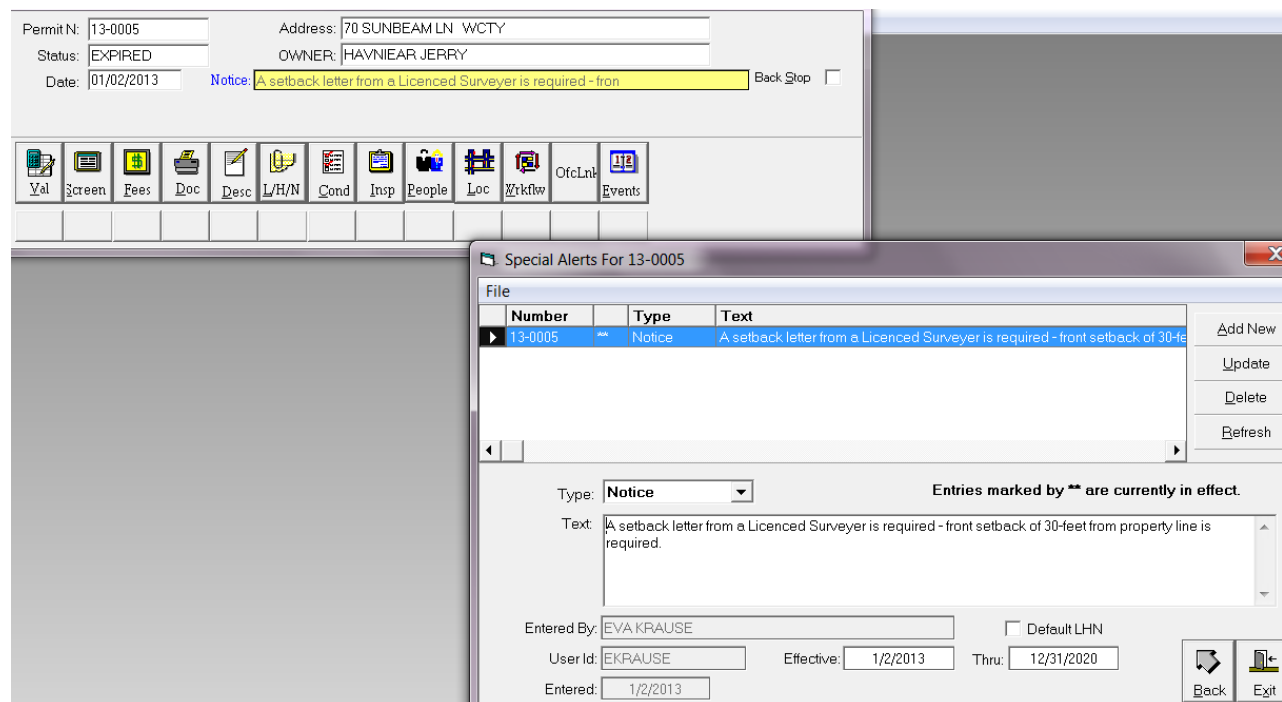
Permit N: 13-0005
Address: 70 SUNBEAM LN WCTY
Status: EXPIRED
OWNER: HAVNIEAR JERRY
Date: 01/02/2013
Notice: A setback letter from a Licenced Surveyer is required - fron
Back Stop

Val Screen Fees Doc Desc L/H/N Cond Insp People Loc Wrkflw OfcLnk Events

Special Alerts For 13-0005
File

| Number | | Type | Text |
|---|---|---|---|
| 13-0005 | ** | Notice | A setback letter from a Licenced Surveyer is required - front setback of 30-fe |

Add New
Update
Delete
Refresh

Type: Notice
Entries marked by ** are currently in effect.
Text: A setback letter from a Licenced Surveyer is required - front setback of 30-feet from property line is required.

Entered By: EVA KRAUSE
Default LHN
User Id: EKRAUSE
Effective: 1/2/2013
Thru: 12/31/2020
Entered: 1/2/2013
Back
Exit